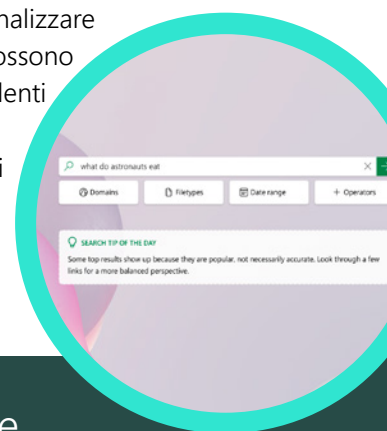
nalizzare
ossono
denti

i

what do astronauts eat

Domains
Filetypes
Date range
+ Operators

SEARCH TIP OF THE DAY
Some top results show up because they are popular, not necessarily accurate. Look through a few links for a more balanced perspective.

e